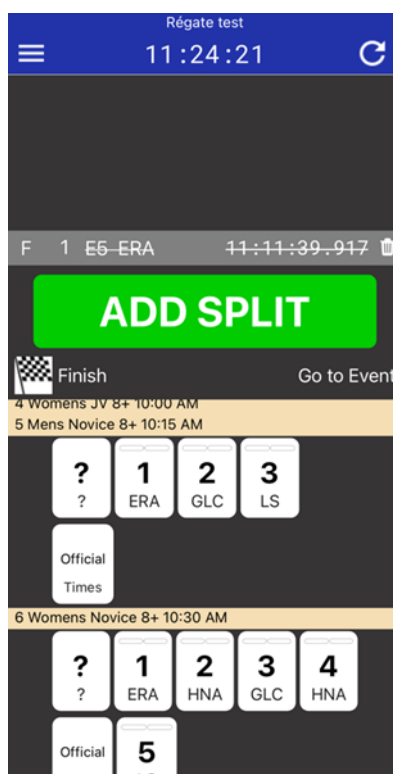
Régate test
11:24:21

F 1 ~~E5 ERA~~ ~~11:11:39.917~~

ADD SPLIT

Finish

Go to Event

4 Womens JV 8+ 10:00 AM
5 Mens Novice 8+ 10:15 AM

?
?

1
ERA

2
GLC

3
LS

Official
Times

6 Womens Novice 8+ 10:30 AM

?
?

1
ERA

2
HNA

3
GLC

4
HNA

Official

5
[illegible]